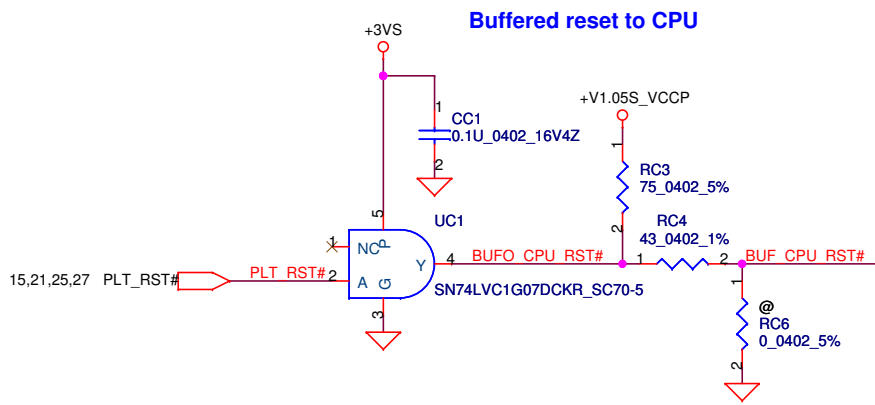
Buffered reset to CPU

+3VS

1
CC1
0.1U_0402_16V4Z
2

+V1.05S_VCCP

1
RC3
75_0402_5%
2

RC4
43_0402_1%

5
UC1

NC
P

15,21,25,27 PLT_RST#

PLT_RST#
2
A
G
Y
4
BUFO_CPU_RST#
1
2
BUF_CPU_RST#

3

SN74LVC1G07DCKR_SC70-5

1
@
RC6
0_0402_5%
2